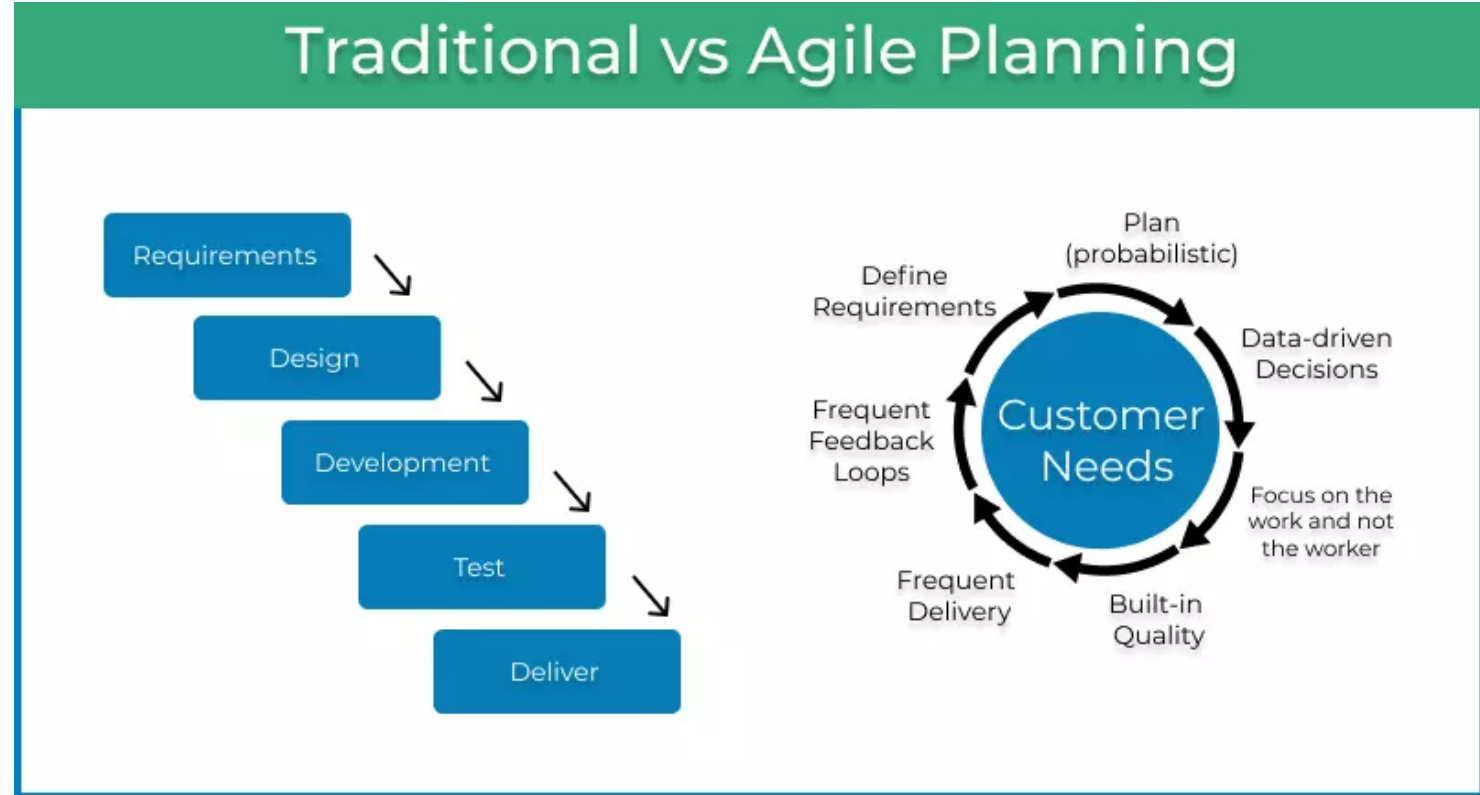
Traditional vs Agile Planning

Requirements

Design

Development

Test

Deliver

Plan (probabilistic)

Data-driven Decisions

Focus on the work and not the worker

Built-in Quality

Frequent Delivery

Frequent Feedback Loops

Define Requirements

Customer Needs